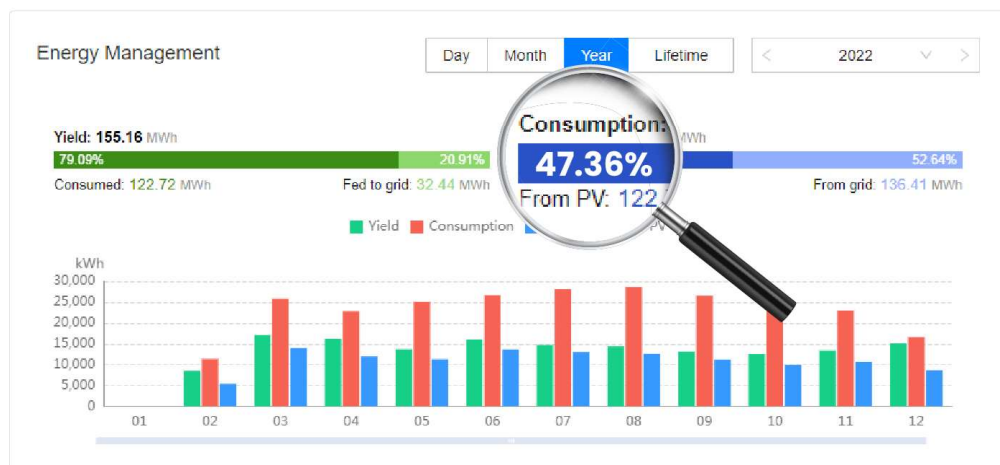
Energy Management

Day Month Year Lifetime

< 2022 > 

Yield: 155.16 MWh

79.09% 20.91%

Consumed: 122.72 MWh Fed to grid: 32.44 MWh

Consumption: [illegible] MWh

47.36%

52.64%

From PV: 122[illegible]

From grid: 136.41 MWh

Yield Consumption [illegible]PV

kWh

30,000
25,000
20,000
15,000
10,000
5,000
0

01 02 03 04 05 06 07 08 09 10 11 12